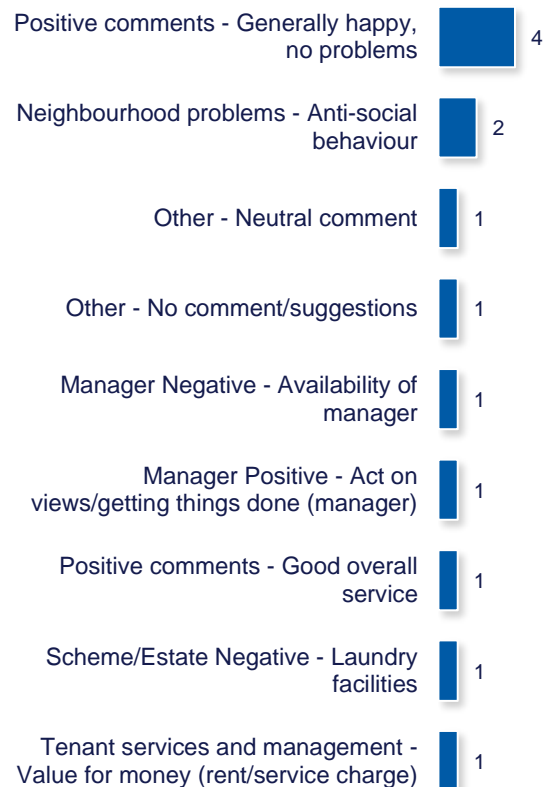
Positive comments - Generally happy, no problems 4

Neighbourhood problems - Anti-social behaviour 2

Other - Neutral comment 1

Other - No comment/suggestions 1

Manager Negative - Availability of manager 1

Manager Positive - Act on views/getting things done (manager) 1

Positive comments - Good overall service 1

Scheme/Estate Negative - Laundry facilities 1

Tenant services and management - Value for money (rent/service charge) 1